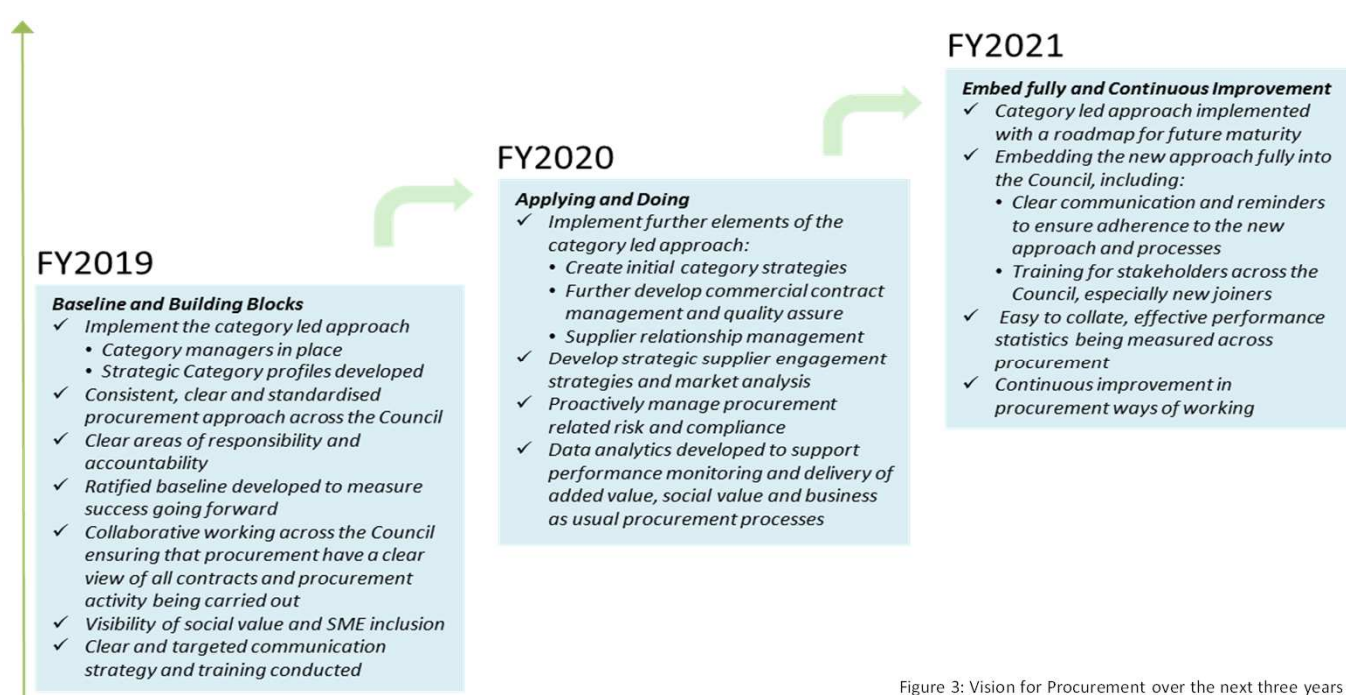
FY2019

Baseline and Building Blocks
✓ Implement the category led approach
• Category managers in place
• Strategic Category profiles developed
✓ Consistent, clear and standardised procurement approach across the Council
✓ Clear areas of responsibility and accountability
✓ Ratified baseline developed to measure success going forward
✓ Collaborative working across the Council ensuring that procurement have a clear view of all contracts and procurement activity being carried out
✓ Visibility of social value and SME inclusion
✓ Clear and targeted communication strategy and training conducted

FY2020

Applying and Doing
✓ Implement further elements of the category led approach:
• Create initial category strategies
• Further develop commercial contract management and quality assure
• Supplier relationship management
✓ Develop strategic supplier engagement strategies and market analysis
✓ Proactively manage procurement related risk and compliance
✓ Data analytics developed to support performance monitoring and delivery of added value, social value and business as usual procurement processes

FY2021

Embed fully and Continuous Improvement
✓ Category led approach implemented with a roadmap for future maturity
✓ Embedding the new approach fully into the Council, including:
• Clear communication and reminders to ensure adherence to the new approach and processes
• Training for stakeholders across the Council, especially new joiners
✓ Easy to collate, effective performance statistics being measured across procurement
✓ Continuous improvement in procurement ways of working

Figure 3: Vision for Procurement over the next three years